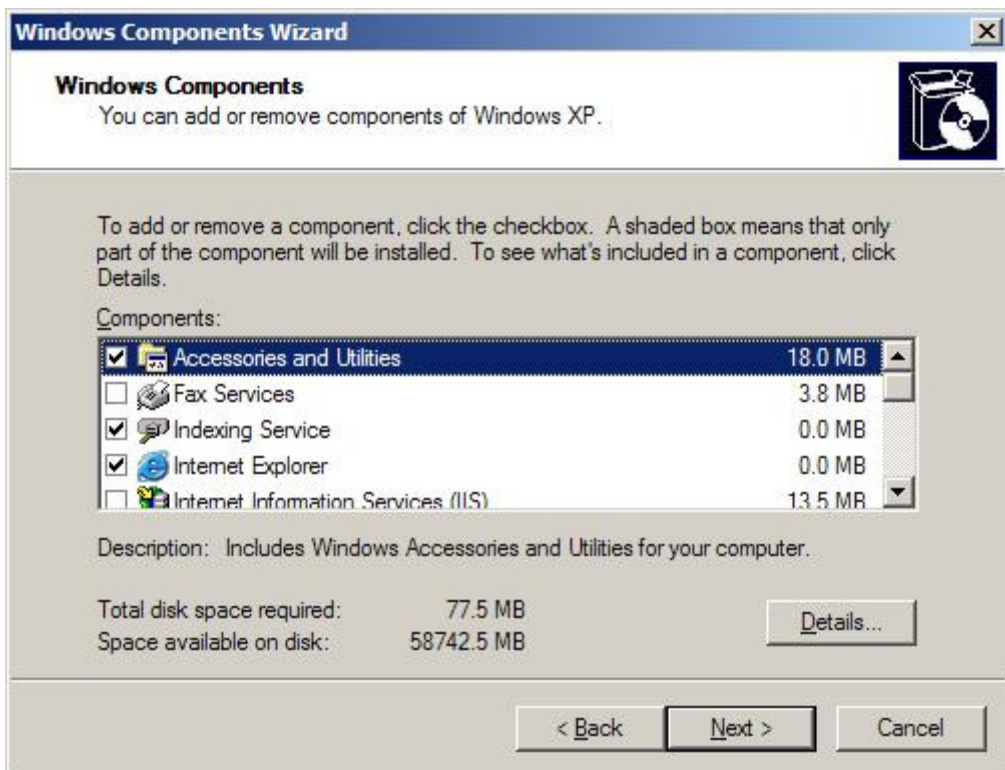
Windows Components Wizard

Windows Components
You can add or remove components of Windows XP.

To add or remove a component, click the checkbox. A shaded box means that only part of the component will be installed. To see what's included in a component, click Details.

Components:

| Component | Size |
|---|---|
| Accessories and Utilities | 18.0 MB |
| Fax Services | 3.8 MB |
| Indexing Service | 0.0 MB |
| Internet Explorer | 0.0 MB |
| Internet Information Services (IIS) | 13.5 MB |

Description: Includes Windows Accessories and Utilities for your computer.

Total disk space required: 77.5 MB
Space available on disk: 58742.5 MB

Details...

< Back Next > Cancel